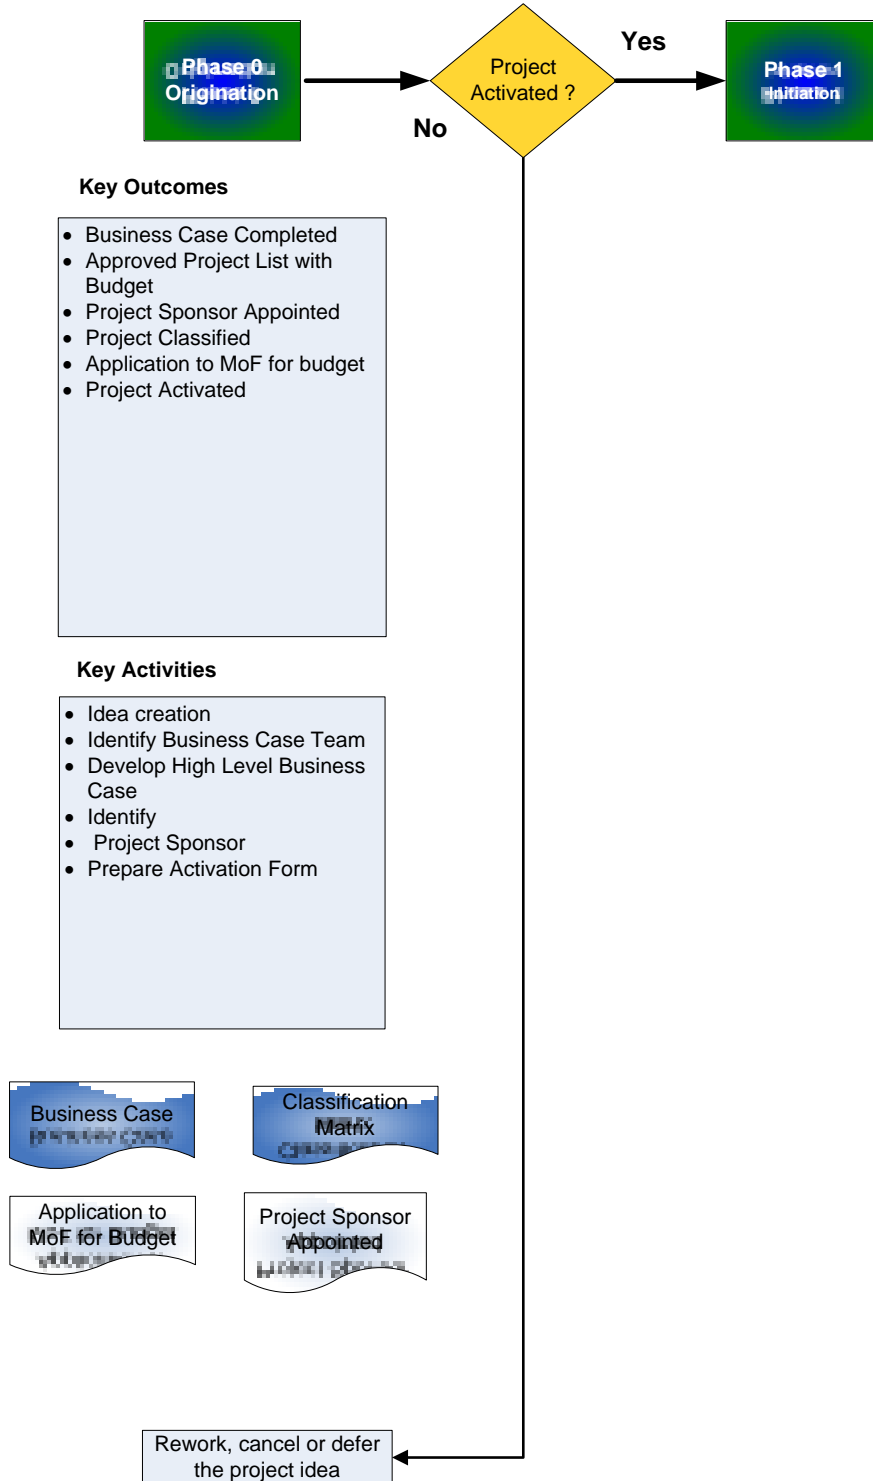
Phase 0
Origination

Project Activated ?

Yes

No

Phase 1
Initiation

Key Outcomes

- Business Case Completed
- Approved Project List with Budget
- Project Sponsor Appointed
- Project Classified
- Application to MoF for budget
- Project Activated

Key Activities

- Idea creation
- Identify Business Case Team
- Develop High Level Business Case
- Identify
- Project Sponsor
- Prepare Activation Form

Business Case
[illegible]

Classification Matrix
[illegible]

Application to MoF for Budget
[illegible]

Project Sponsor Appointed
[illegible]

Rework, cancel or defer the project idea